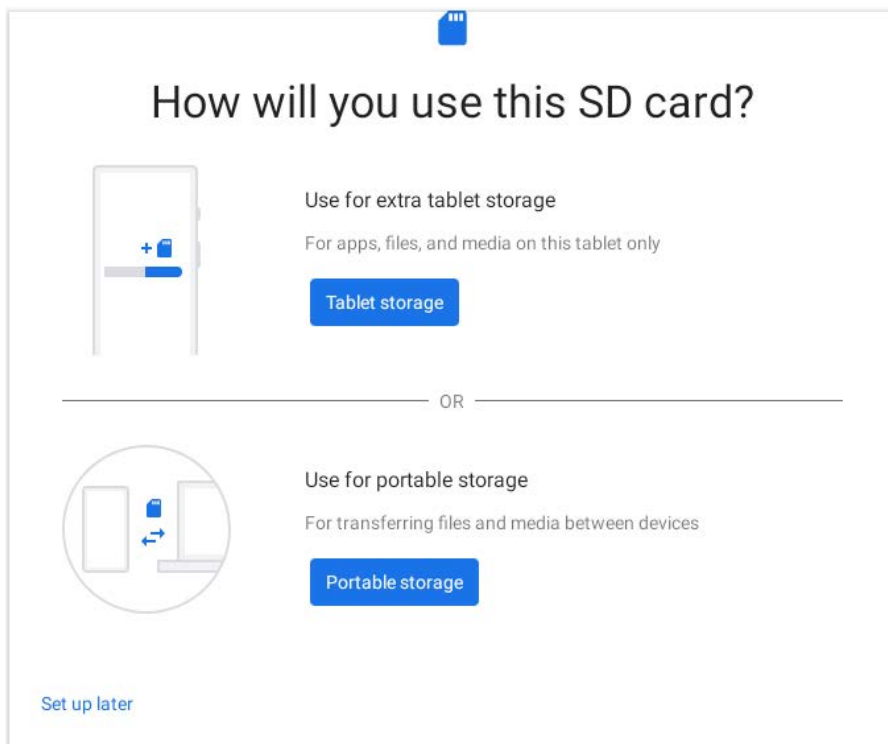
How will you use this SD card?

Use for extra tablet storage

For apps, files, and media on this tablet only

Tablet storage

OR

Use for portable storage

For transferring files and media between devices

Portable storage

Set up later